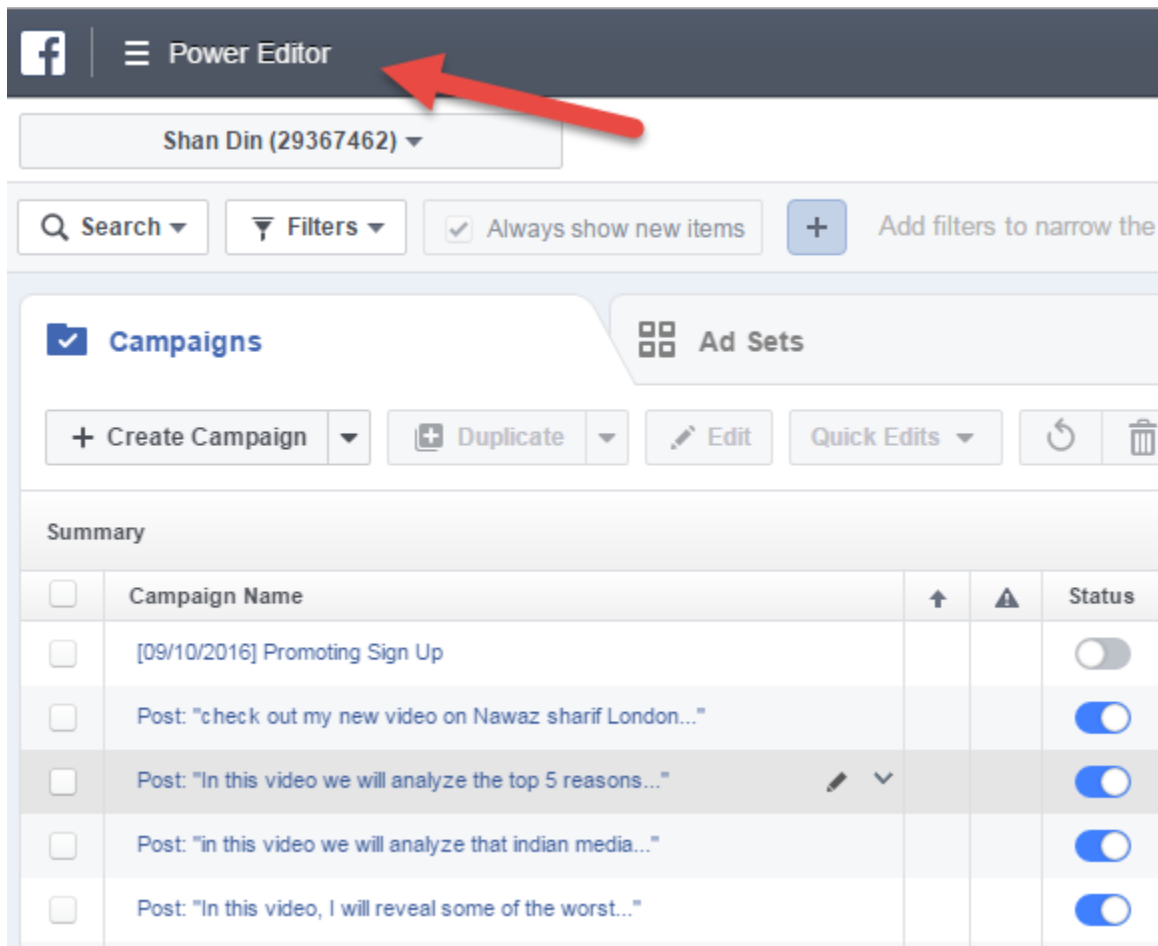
Power Editor

Shan Din (29367462)

Search
Filters
Always show new items
+
Add filters to narrow the

Campaigns
Ad Sets

+ Create Campaign
Duplicate
Edit
Quick Edits

Summary

| | Campaign Name | | | Status |
|---|---|---|---|---|
| | [09/10/2016] Promoting Sign Up | | | |
| | Post: "check out my new video on Nawaz sharif London..." | | | |
| | Post: "In this video we will analyze the top 5 reasons..." | | | |
| | Post: "in this video we will analyze that indian media..." | | | |
| | Post: "In this video, I will reveal some of the worst..." | | | |